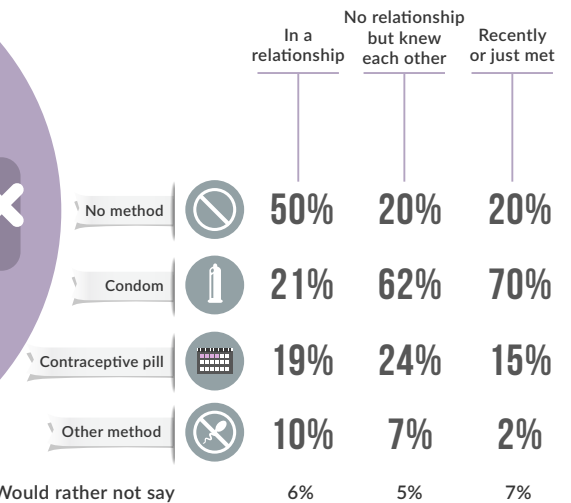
|  | In a relationship | No relationship but knew each other | Recently or just met |
|---|---|---|---|
| No method | 50% | 20% | 20% |
| Condom | 21% | 62% | 70% |
| Contraceptive pill | 19% | 24% | 15% |
| Other method | 10% | 7% | 2% |
| Would rather not say | 6% | 5% | 7% |